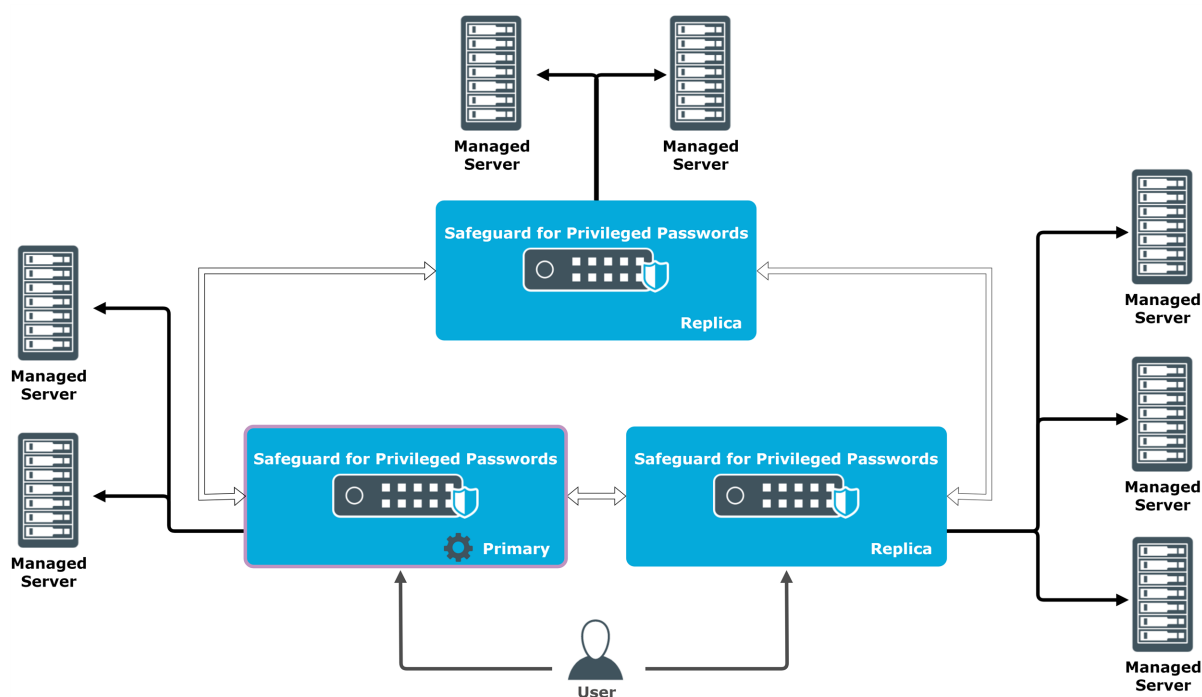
Managed Server

Managed Server

Safeguard for Privileged Passwords

Replica

Managed Server

Managed Server

Managed Server

Managed Server

Safeguard for Privileged Passwords

Primary

Safeguard for Privileged Passwords

Replica

Managed Server

User

Managed Server